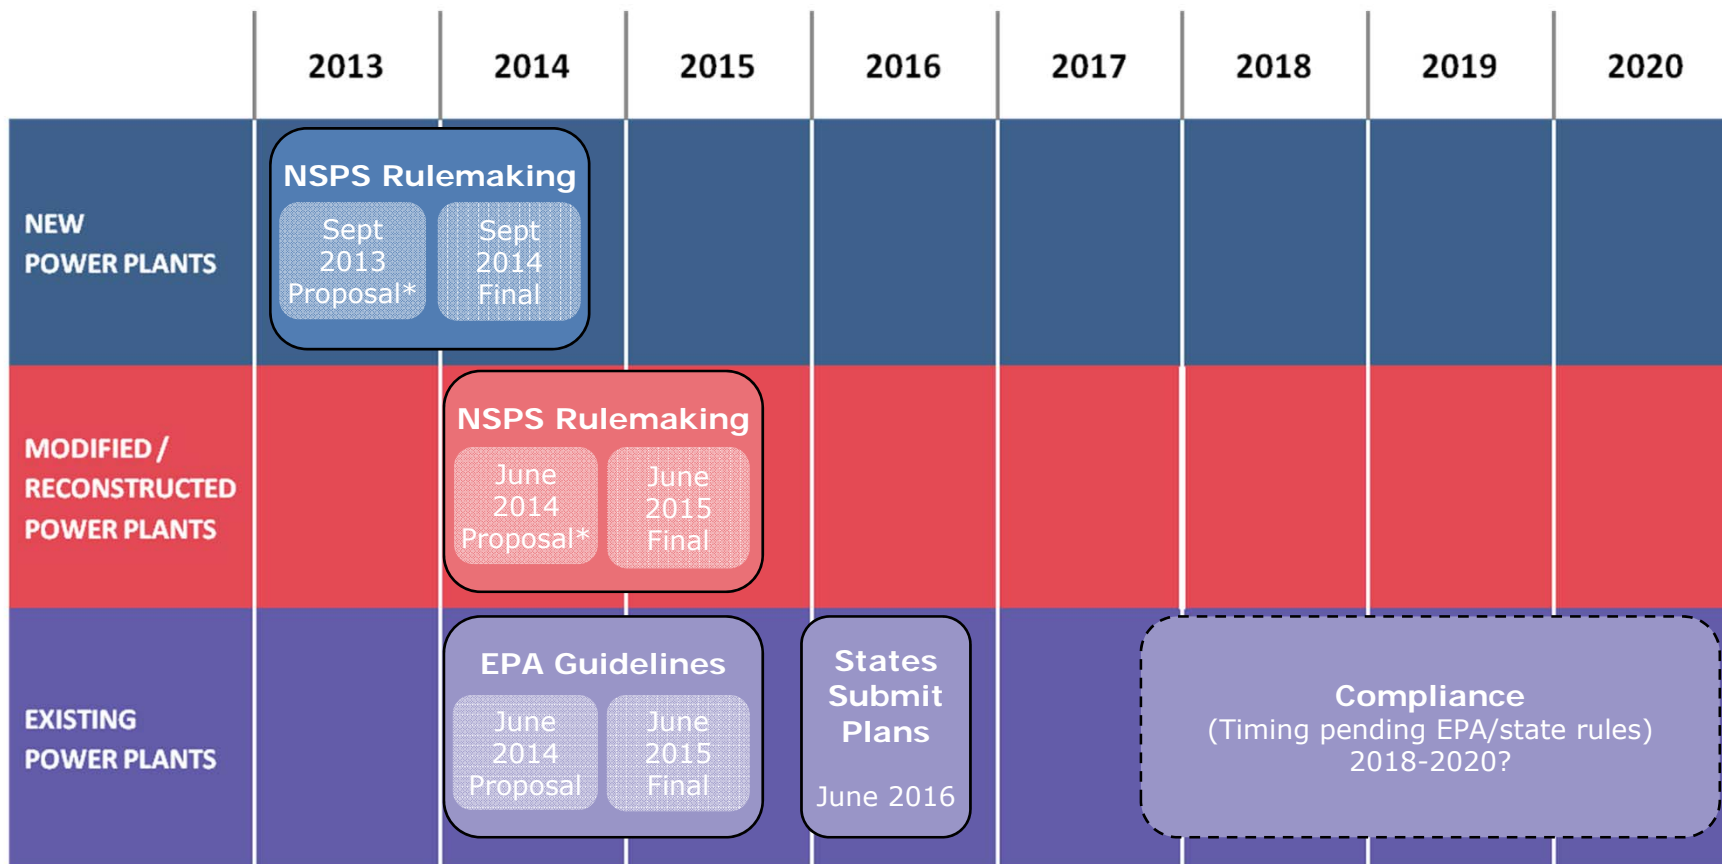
| | 2013 | 2014 | 2015 | 2016 | 2017 | 2018 | 2019 | 2020 |
|---|---|---|---|---|---|---|---|---|

NEW POWER PLANTS

NSPS Rulemaking

Sept 2013 Proposal*

Sept 2014 Final

MODIFIED / RECONSTRUCTED POWER PLANTS

NSPS Rulemaking

June 2014 Proposal*

June 2015 Final

EXISTING POWER PLANTS

EPA Guidelines

June 2014 Proposal

June 2015 Final

States Submit Plans

June 2016

Compliance
(Timing pending EPA/state rules)
2018-2020?